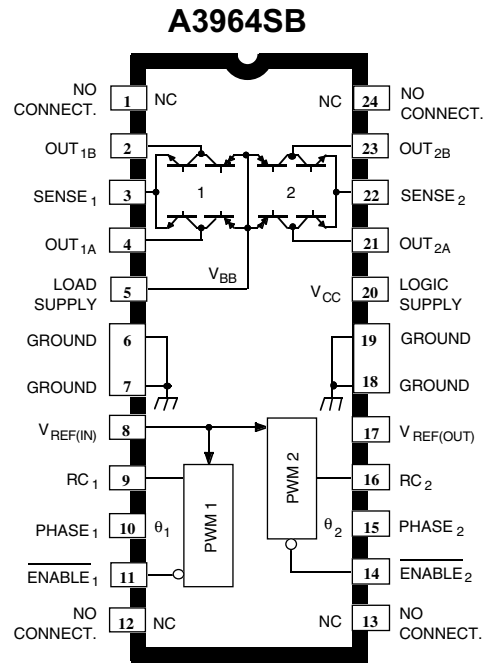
A3964SB

NO CONNECT. 1 NC

NC 24 NO CONNECT.

OUT$_{1B}$ 2

23 OUT$_{2B}$

SENSE$_1$ 3

1

2

22 SENSE$_2$

OUT$_{1A}$ 4

21 OUT$_{2A}$

LOAD SUPPLY 5

$V_{BB}$

$V_{CC}$

20 LOGIC SUPPLY

GROUND 6

19 GROUND

GROUND 7

18 GROUND

$V_{REF(IN)}$ 8

17 $V_{REF(OUT)}$

RC$_1$ 9

PWM 2

16 RC$_2$

PHASE$_1$ 10 $\theta_1$

PWM 1

$\theta_2$ 15 PHASE$_2$

$\overline{\text{ENABLE}}_1$ 11

14 $\overline{\text{ENABLE}}_2$

NO CONNECT. 12 NC

NC 13 NO CONNECT.